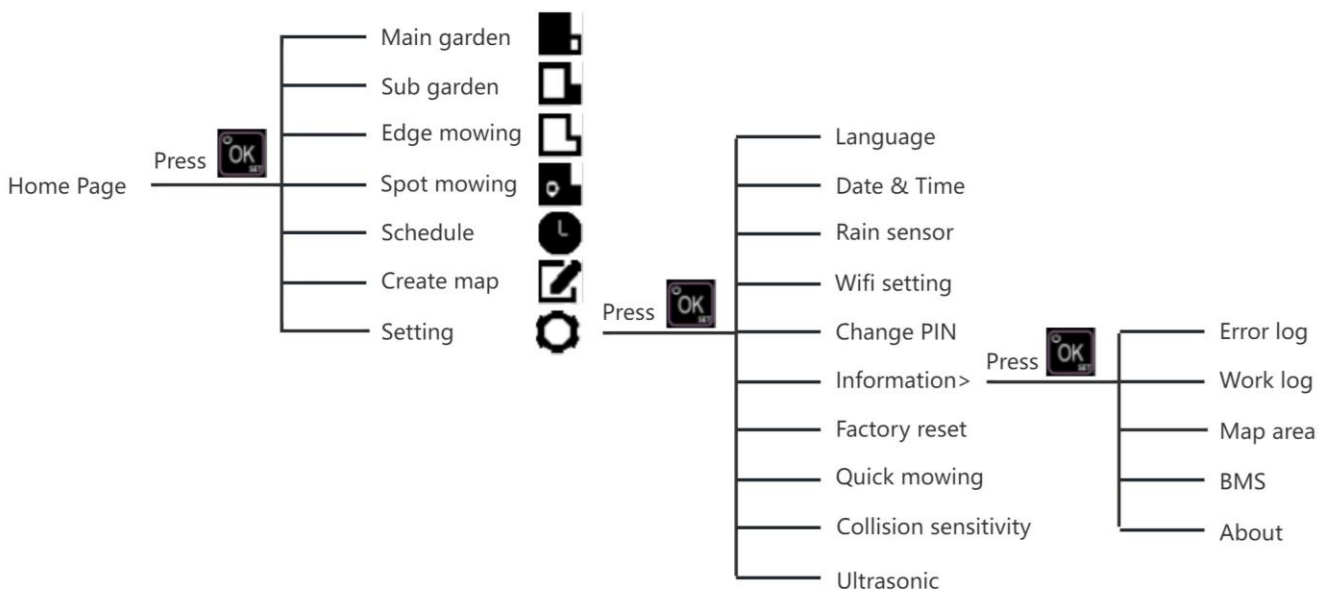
Home Page

Press OK SET

Main garden
Sub garden
Edge mowing
Spot mowing
Schedule
Create map
Setting

Press OK SET

Language
Date & Time
Rain sensor
Wifi setting
Change PIN
Information>
Factory reset
Quick mowing
Collision sensitivity
Ultrasonic

Press OK SET

Error log
Work log
Map area
BMS
About